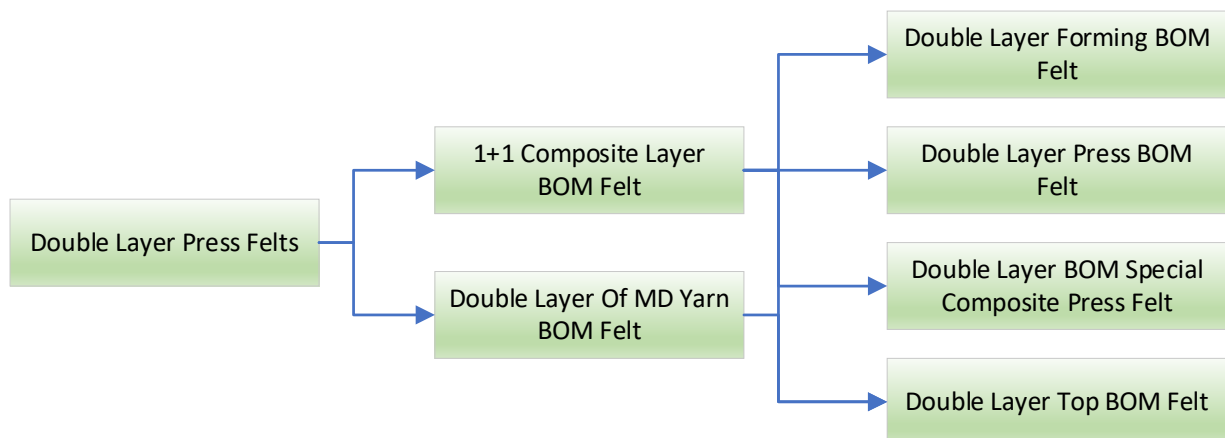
Double Layer Press Felts

1+1 Composite Layer BOM Felt

Double Layer Of MD Yarn BOM Felt

Double Layer Forming BOM Felt

Double Layer Press BOM Felt

Double Layer BOM Special Composite Press Felt

Double Layer Top BOM Felt